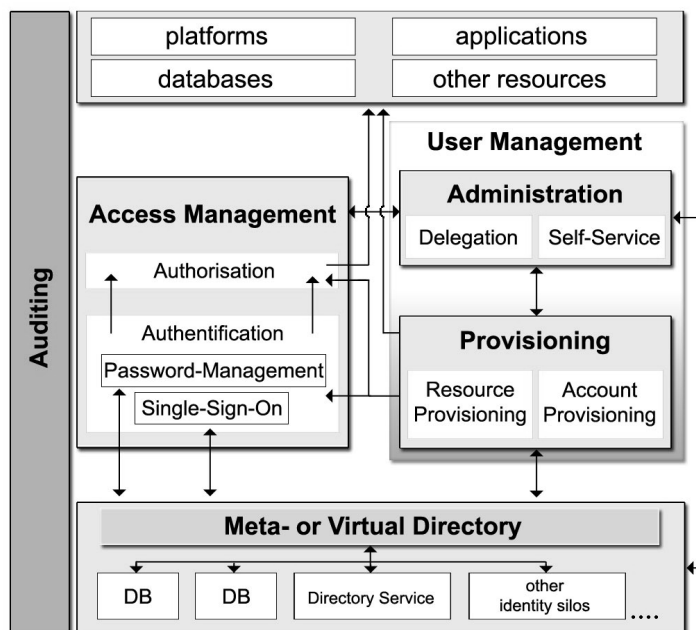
Auditing

platforms
applications
databases
other resources

User Management

Administration
Delegation
Self-Service

Access Management
Authorisation
Authentification
Password-Management
Single-Sign-On

Provisioning
Resource Provisioning
Account Provisioning

Meta- or Virtual Directory
DB
DB
Directory Service
other identity silos
....